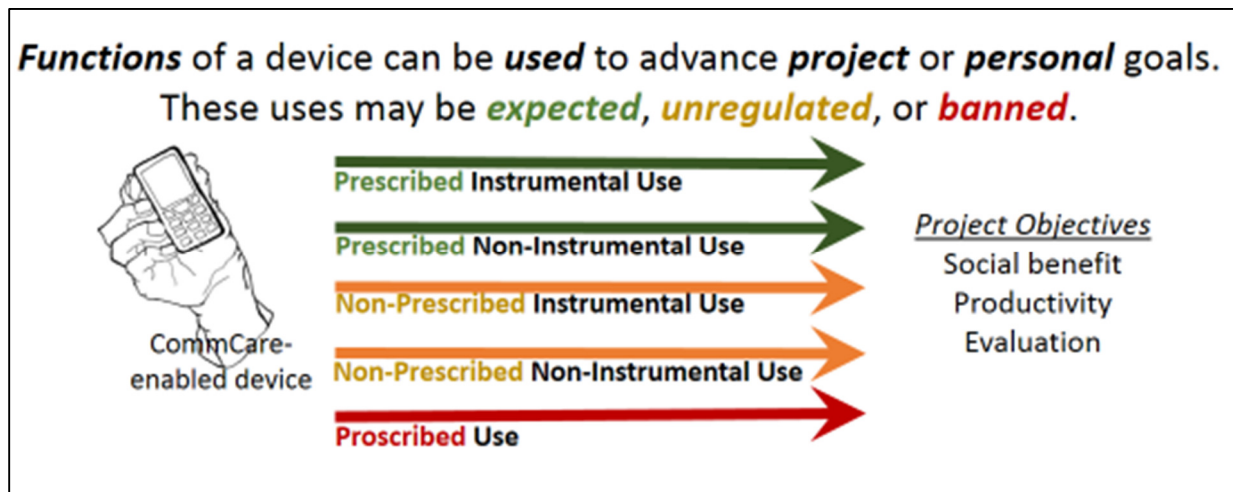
Functions of a device can be used to advance project or personal goals. These uses may be expected, unregulated, or banned.

CommCare-enabled device

Prescribed Instrumental Use

Prescribed Non-Instrumental Use

Non-Prescribed Instrumental Use

Non-Prescribed Non-Instrumental Use

Proscribed Use

Project Objectives
Social benefit
Productivity
Evaluation